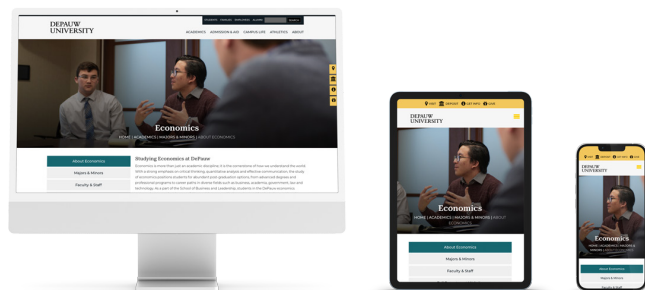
DEPAUW UNIVERSITY

STUDENTS PARENTS EMPLOYEES ALUMNI SEARCH

ACADEMICS ADMISSION & AID CAMPUS LIFE ATHLETICS ABOUT

Economics

HOME | ACADEMICS | MAJORS & MINORS | ABOUT ECONOMICS

About Economics

Majors & Minors

Faculty & Staff

Studying Economics at DePauw

Economics is more than just an academic discipline; it is the cornerstone of how we understand the world. With a strong emphasis on critical thinking, quantitative analysis and effective communication, the study of economics positions students for abundant post-graduation options, from advanced degrees and professional programs to career paths in diverse fields such as business, academia, government, law and technology. As a part of the School of Business and Leadership, students in the DePauw economics

VISIT APPLY GET INFO GIVE

DEPAUW UNIVERSITY

Economics

HOME | ACADEMICS | MAJORS & MINORS | ABOUT ECONOMICS

About Economics

Majors & Minors

Faculty & Staff

DEPAUW UNIVERSITY

Economics

HOME | ACADEMICS | MAJORS & MINORS | ABOUT ECONOMICS

About Economics

Majors & Minors

Faculty & Staff